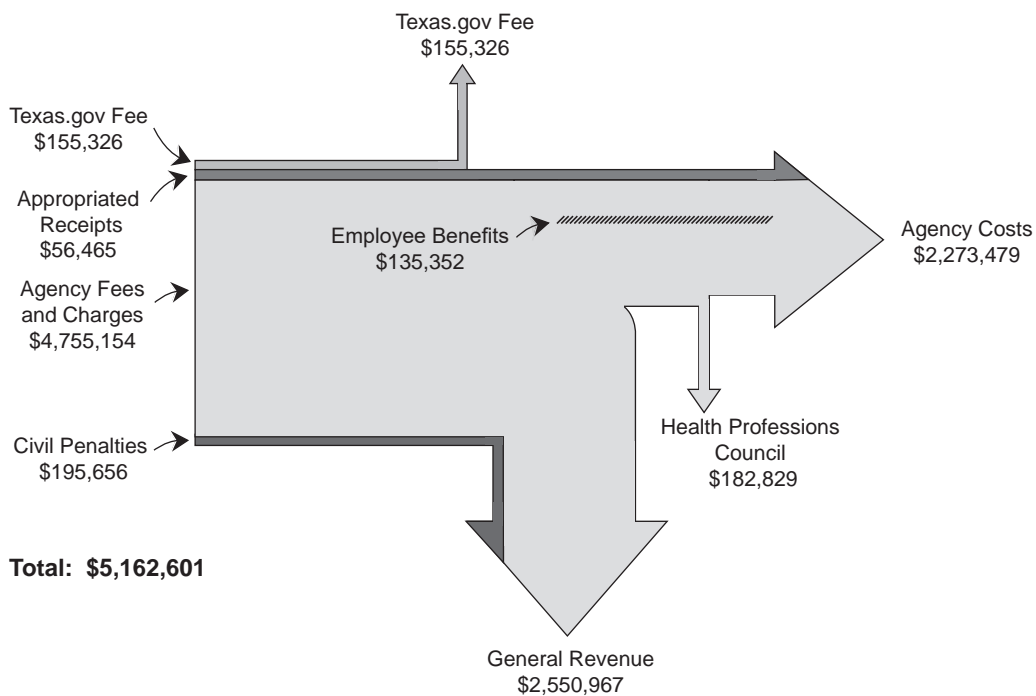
Texas.gov Fee
$155,326

Texas.gov Fee
$155,326

Appropriated Receipts
$56,465

Agency Fees and Charges
$4,755,154

Civil Penalties
$195,656

Employee Benefits
$135,352

Agency Costs
$2,273,479

Health Professions Council
$182,829

Total: $5,162,601

General Revenue
$2,550,967